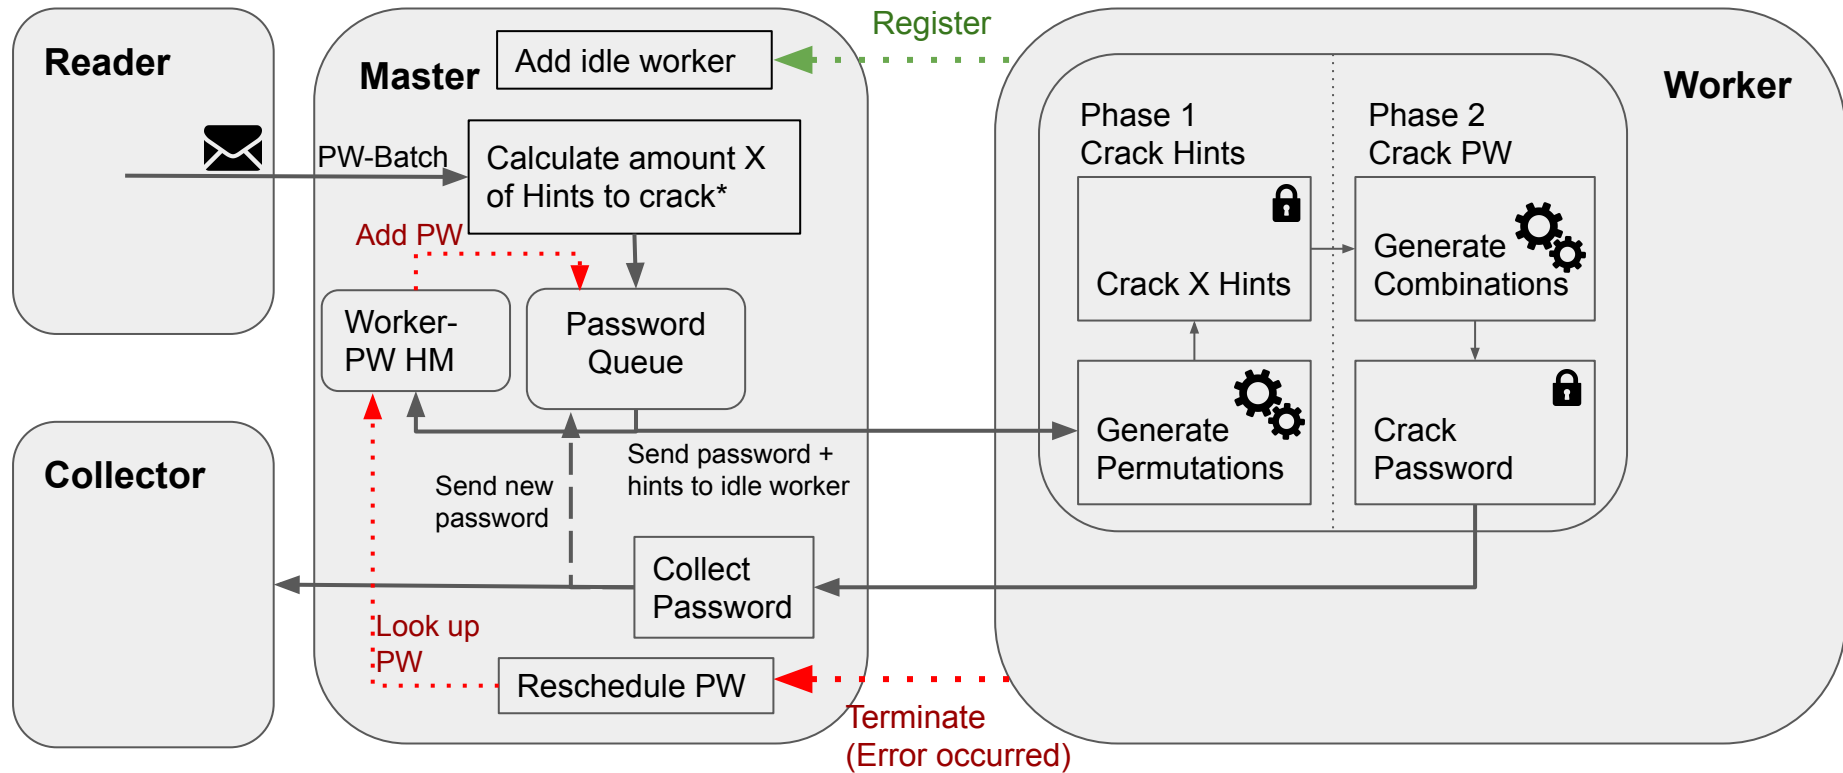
Register

Reader

PW-Batch

Master

Add idle worker

Calculate amount X of Hints to crack*

Add PW

Worker-PW HM

Password Queue

Send new password

Send password + hints to idle worker

Collect Password

Look up PW

Reschedule PW

Terminate (Error occurred)

Collector

Worker

Phase 1 Crack Hints

Crack X Hints

Generate Permutations

Phase 2 Crack PW

Generate Combinations

Crack Password